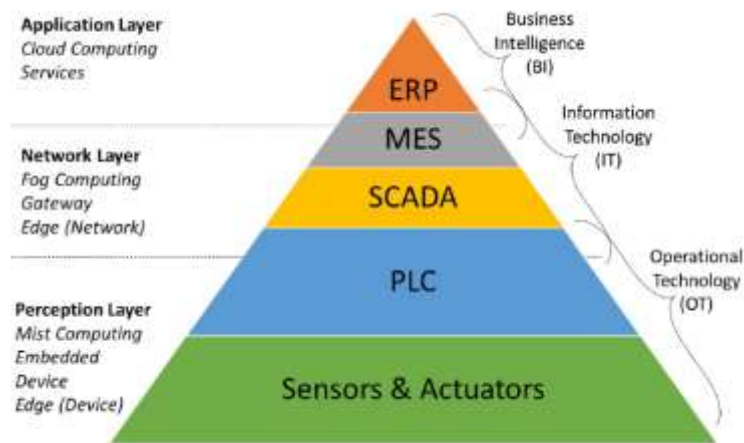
Application Layer
Cloud Computing
Services

Network Layer
Fog Computing
Gateway
Edge (Network)

Perception Layer
Mist Computing
Embedded
Device
Edge (Device)

ERP
MES
SCADA
PLC
Sensors & Actuators

Business
Intelligence
(BI)

Information
Technology
(IT)

Operational
Technology
(OT)